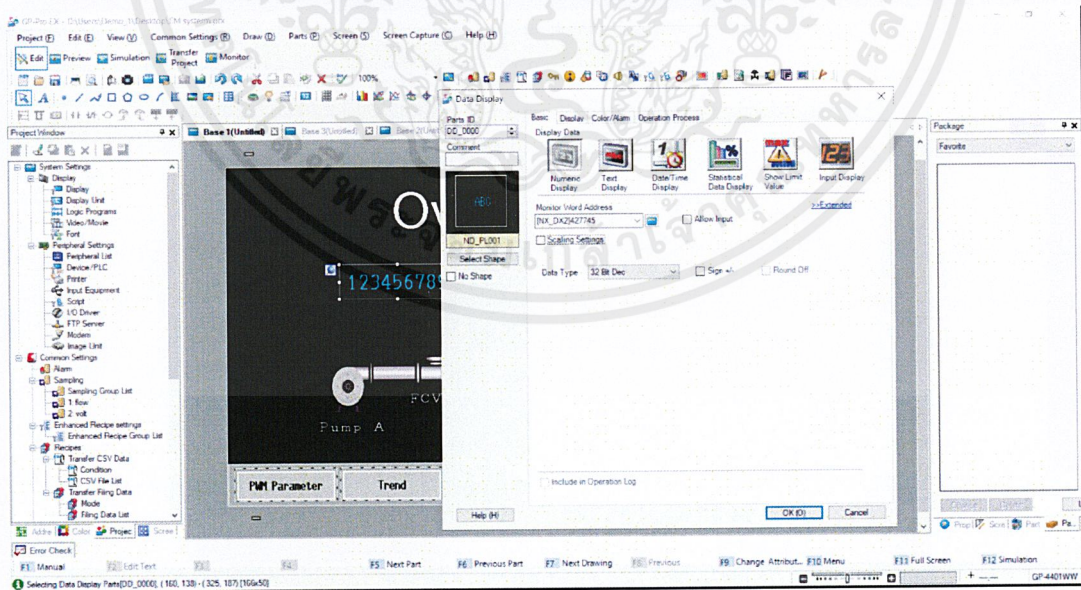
GP-Pro EX - D:\Users\Demo_1\Desktop\CM system.prx

Project (F) Edit (E) View (V) Common Settings (R) Draw (D) Parts (P) Screen (S) Screen Capture (C) Help (H)

Edit Preview Simulation Transfer Project Monitor

100%

Project Window

System Settings
Display
Display
Display Unit
Logic Programs
Video/Movie
Font
Peripheral Settings
Peripheral List
Device/PLC
Printer
Input Equipment
Script
I/O Driver
FTP Server
Modem
Image Unit
Common Settings
Alarm
Sampling
Sampling Group List
1: flow
2: volt
Enhanced Recipe settings
Enhanced Recipe Group List
Recipes
Transfer CSV Data
Condition
CSV File List
Transfer Filing Data
Mode
Filing Data List

Addre Color Projec Scree

Base 1(Untitled) Base 3(Untitled) Base 2(Untit

Ov

12345678

FCV

Pump A

PWM Parameter Trend

Data Display

Parts ID
DD_0000

Comment

ND_PL001

Select Shape

No Shape

Basic Display Color/Alarm Operation Process

Display Data

Numeric Display Text Display Date/Time Display Statistical Data Display Show Limit Value Input Display

Monitor Word Address
[NX_DX]2427745

Allow Input

>>Extended

Scaling Settings

Data Type 32 Bit Dec

Sign +/-

Round Off

Include in Operation Log

Help (H) OK (O) Cancel

Package

Favorite

Prop Scre Part Pa...

Error Check

F1 Manual F2 Edit Text F3 F4 F5 Next Part F6 Previous Part F7 Next Drawing F8 Previous F9 Change Attribut... F10 Menu F11 Full Screen F12 Simulation

Selecting Data Display Parts[DD_0000], (160, 138) - (325, 187) [166x50]

GP-4401WW